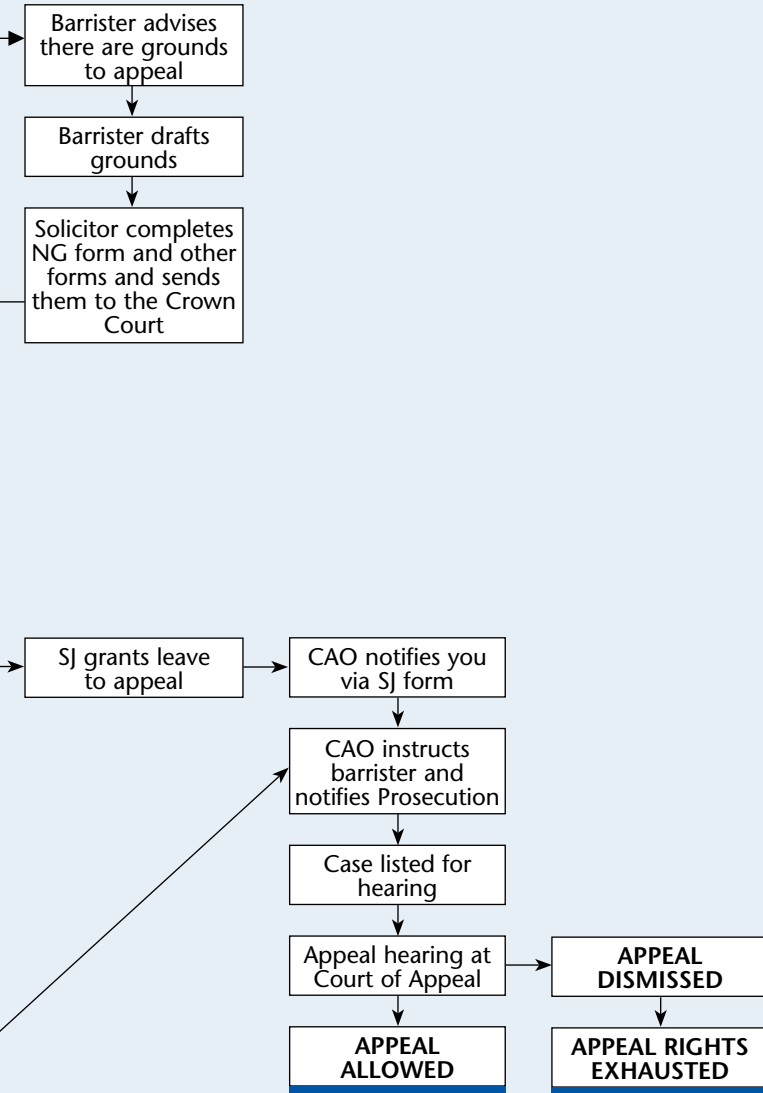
Barrister advises there are grounds to appeal

Barrister drafts grounds

Solicitor completes NG form and other forms and sends them to the Crown Court

SJ grants leave to appeal

CAO notifies you via SJ form

CAO instructs barrister and notifies Prosecution

Case listed for hearing

Appeal hearing at Court of Appeal

APPEAL DISMISSED

APPEAL ALLOWED

APPEAL RIGHTS EXHAUSTED